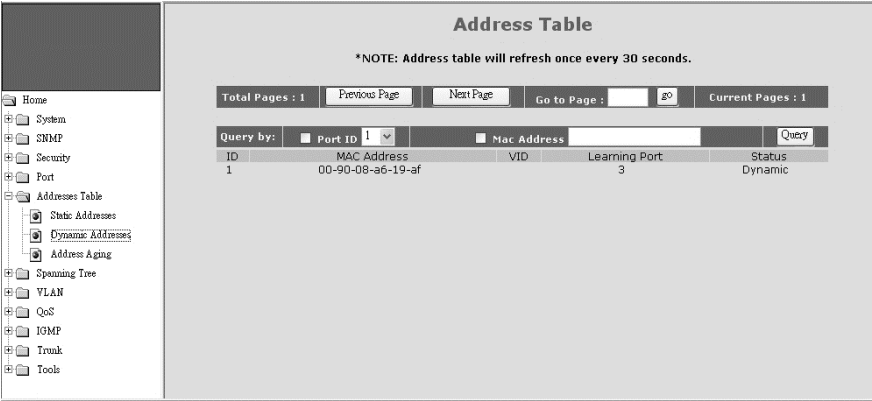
Home
System
SNMP
Security
Port
Addresses Table
Static Addresses
Dynamic Addresses
Address Aging
Spanning Tree
VLAN
QoS
IGMP
Trunk
Tools

Address Table

*NOTE: Address table will refresh once every 30 seconds.

Total Pages : 1 | Previous Page | Next Page | Go to Page : | go | Current Pages : 1

Query by: Port ID 1 | Mac Address | Query

| ID | MAC Address | VID | Learning Port | Status |
|---|---|---|---|---|
| 1 | 00-90-08-a6-19-af | | 3 | Dynamic |